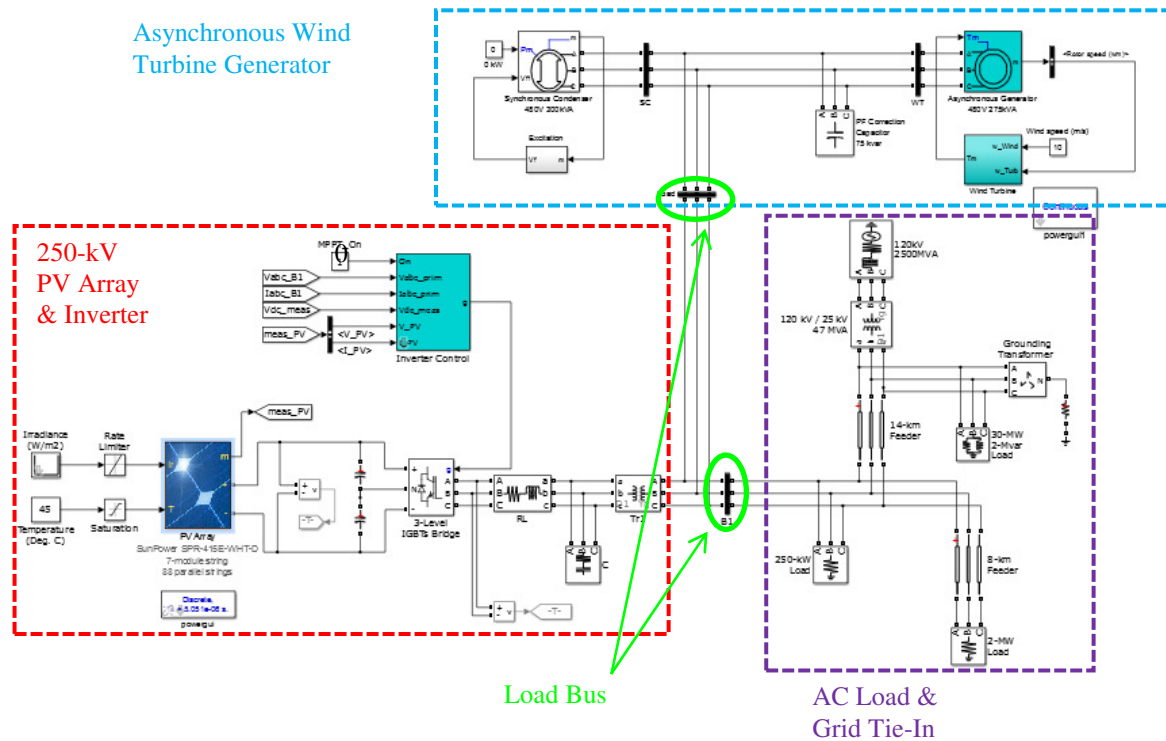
Asynchronous Wind Turbine Generator

0
0 kW
Pm
Vf
m
Synchronous Condenser
480V 200kVA
SC
Excitation
Vf
m
PF Correction Capacitor
75 kvar
WT
Tm
m
Asynchronous Generator
480V 275kVA
<Rotor speed (wm)>
Wind speed (m/s)
10
u_Wind
Tm
w_Turb
Wind Turbine
Continuous
powergui

250-kV
PV Array
& Inverter

MPPT_On
On
Vabc_B1
Vabc_prim
Iabc_B1
Iabc_prim
Vdc_meas
Vdc_meas
meas_PV
<V_PV>
<I_PV>
V_PV
I_PV
g
Inverter Control

meas_PV
Irradiance (W/m2)
Rate Limiter
45
Temperature (Deg. C)
Saturation
Ir
T
m
PV Array
SunPower SPR-415E-WHT-D
7-module string
88 parallel strings
Discrete,
5.051e-05 s.
powergui
-T-
g
N
3-Level IGBTs Bridge
A B C
a b c
RL
C
Tr1
B1
-T-

120kV
2500MVA
120 kV / 25 kV
47 MVA
Grounding Transformer
A B C N
14-km Feeder
30-MW
2-Mvar
Load
250-kW Load
8-km Feeder
2-MW Load

Load Bus

AC Load &
Grid Tie-In